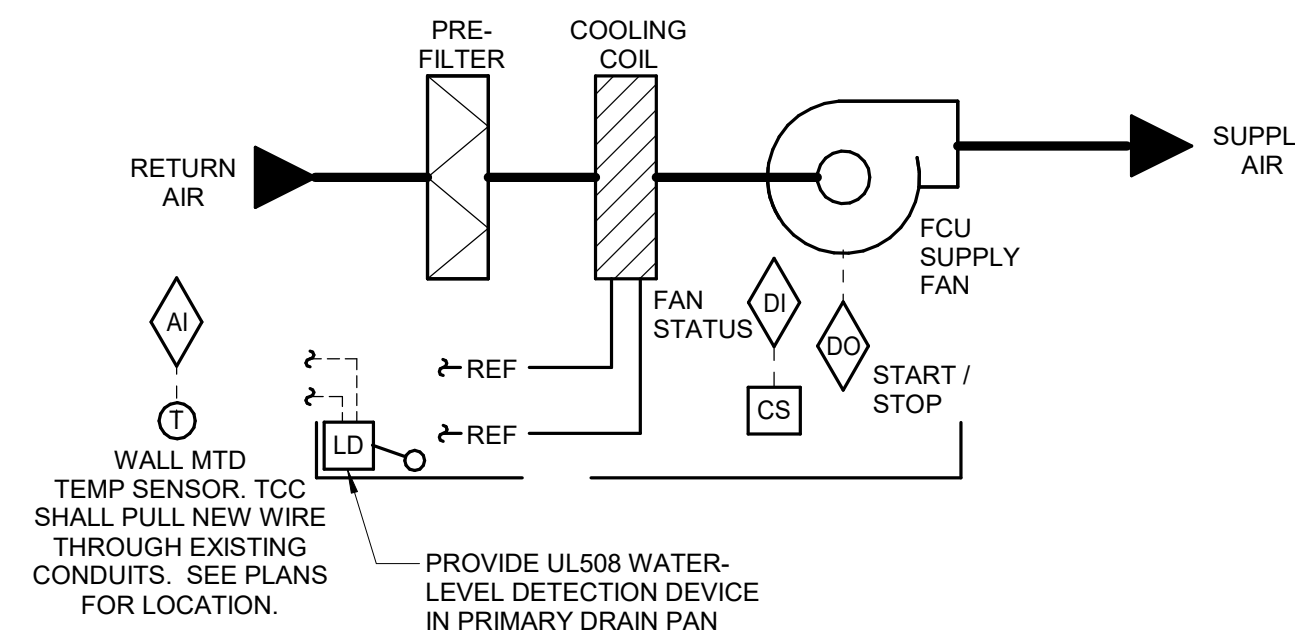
PRE-FILTER

COOLING COIL

RETURN AIR

SUPPL AIR

FCU SUPPLY FAN

AI

FAN STATUS

DI

DO

START / STOP

REF

REF

CS

T

LD

WALL MTD TEMP SENSOR. TCC SHALL PULL NEW WIRE THROUGH EXISTING CONDUITS. SEE PLANS FOR LOCATION.

PROVIDE UL508 WATER-LEVEL DETECTION DEVICE IN PRIMARY DRAIN PAN